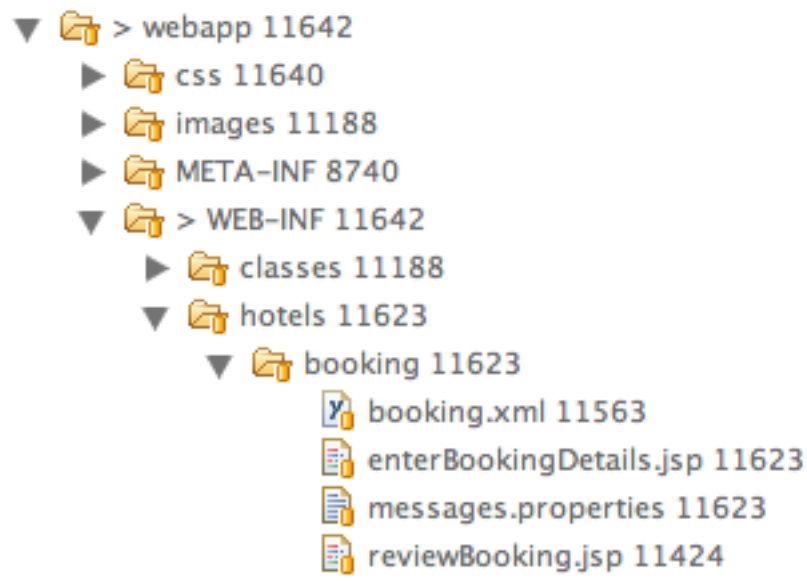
> webapp 11642
css 11640
images 11188
META-INF 8740
> WEB-INF 11642
classes 11188
hotels 11623
booking 11623
booking.xml 11563
enterBookingDetails.jsp 11623
messages.properties 11623
reviewBooking.jsp 11424